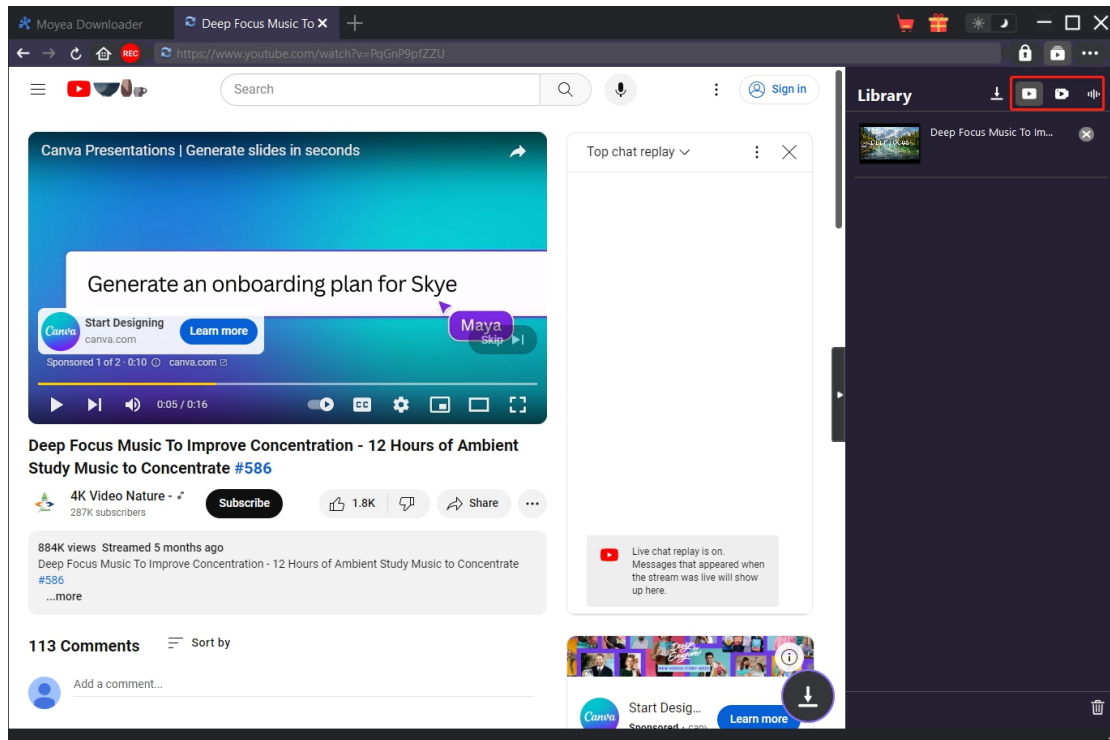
Moyea Downloader
Deep Focus Music To
https://www.youtube.com/watch?v=PqGnP9pfZZU
REC

Search
Sign in

Canva Presentations | Generate slides in seconds
Generate an onboarding plan for Skye
Maya
Canva
Start Designing
canva.com
Learn more
Skip
Sponsored 1 of 2 · 0:10 canva.com
0:05 / 0:16

Top chat replay

Deep Focus Music To Improve Concentration - 12 Hours of Ambient Study Music to Concentrate #586
4K Video Nature -
287K subscribers
Subscribe
1.8K
Share

884K views Streamed 5 months ago
Deep Focus Music To Improve Concentration - 12 Hours of Ambient Study Music to Concentrate #586
...more

Live chat replay is on. Messages that appeared when the stream was live will show up here.

113 Comments
Sort by
Add a comment...

Start Desig...
Sponsored
Learn more

Library
Deep Focus Music To Im...